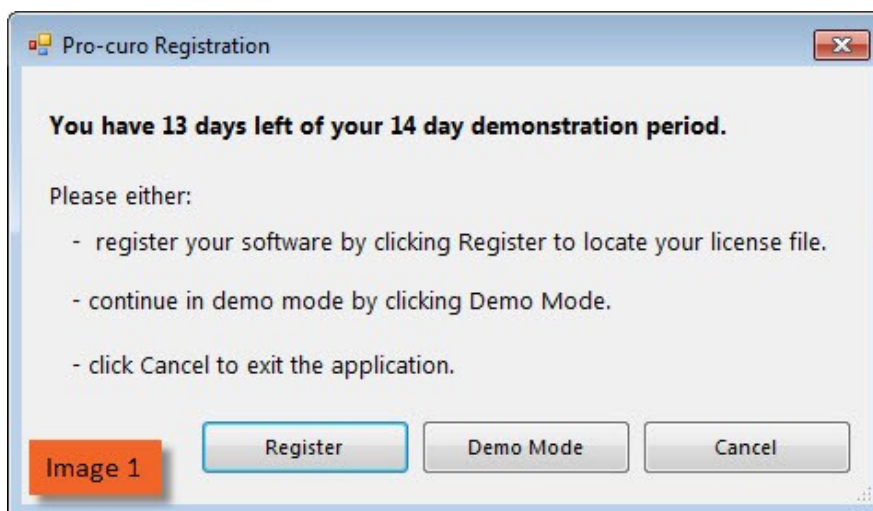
Pro-curo Registration

You have 13 days left of your 14 day demonstration period.

Please either:

- register your software by clicking Register to locate your license file.

- continue in demo mode by clicking Demo Mode.

- click Cancel to exit the application.

Image 1

Register

Demo Mode

Cancel